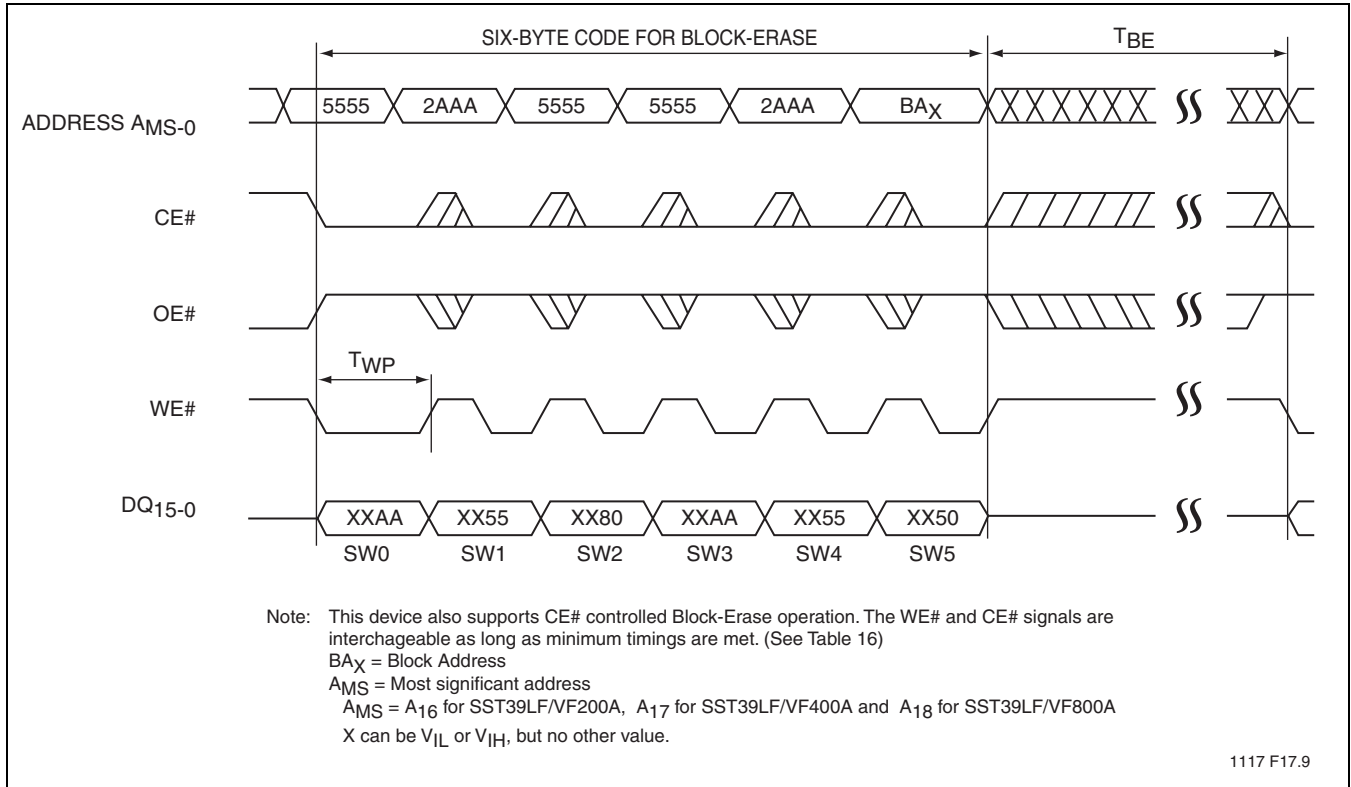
SIX-BYTE CODE FOR BLOCK-ERASE

$T_{BE}$

ADDRESS $A_{MS-0}$

5555 2AAA 5555 5555 2AAA $BA_X$

CE#

OE#

$T_{WP}$

WE#

$DQ_{15-0}$

XXAA XX55 XX80 XXAA XX55 XX50

SW0 SW1 SW2 SW3 SW4 SW5

Note: This device also supports CE# controlled Block-Erase operation. The WE# and CE# signals are interchageable as long as minimum timings are met. (See Table 16)
$BA_X$ = Block Address
$A_{MS}$ = Most significant address
$A_{MS}$ = $A_{16}$ for SST39LF/VF200A, $A_{17}$ for SST39LF/VF400A and $A_{18}$ for SST39LF/VF800A
X can be $V_{IL}$ or $V_{IH}$, but no other value.

1117 F17.9